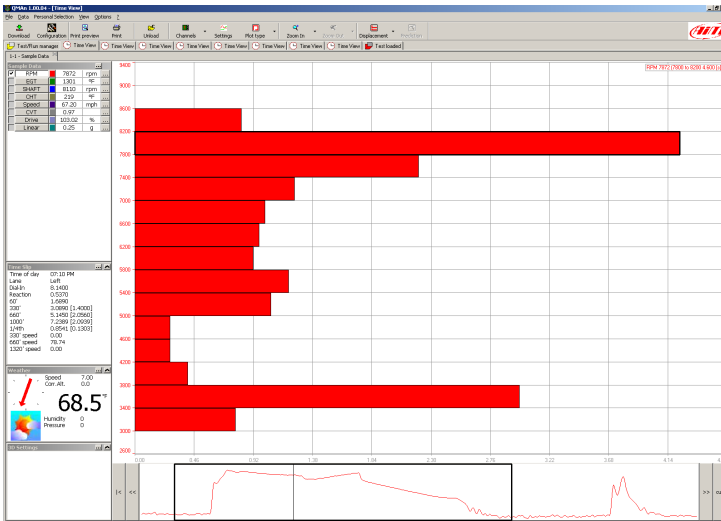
QMAn 1.00.04 - [Time View]

File Data Personal Selection View Options ?

Download Configuration Print preview Print Unload Channels Settings Plot type Zoom In Zoom Out Displacement Restore

Test/Run manager Time View Time View Time View Time View Time View Time View Time View Time View Time View Test loaded

1-1 - Sample Data

Sample Data

| ✓ | RPM | 7872 | rpm |
|---|---|---|---|
| | EGT | 1301 | °F |
| | SHAFT | 8110 | rpm |
| | CHT | 219 | °F |
| | Speed | 67.20 | mph |
| | CVT | 0.97 | |
| | Drive | 103.02 | % |
| | Linear | 0.25 | g |

Time Slip

Time of day 07:10 PM
Lane Left
Dial-In 8.1400
Reaction 0.5370
60' 1.6890
330' 3.0890 [1.4000]
660' 5.1450 [2.0560]
1000' 7.2589 [2.0939]
1/4th 8.0541 [0.1303]
330' speed 0.00
660' speed 78.74
1320' speed 0.00

Weather

Speed 7.00
Corr. Alt. 0.0
68.5 °F
Humidity 0
Pressure 0

Kit Settings

RPM 7872 (7800 to 8200) 4.400 [s]

9400
9000
8600
8200
7800
7400
7000
6600
6200
5800
5400
5000
4600
4200
3800
3400
3000
2600

0.00 0.46 0.92 1.38 1.84 2.30 2.76 3.22 3.68 4.14

|< << >> >|